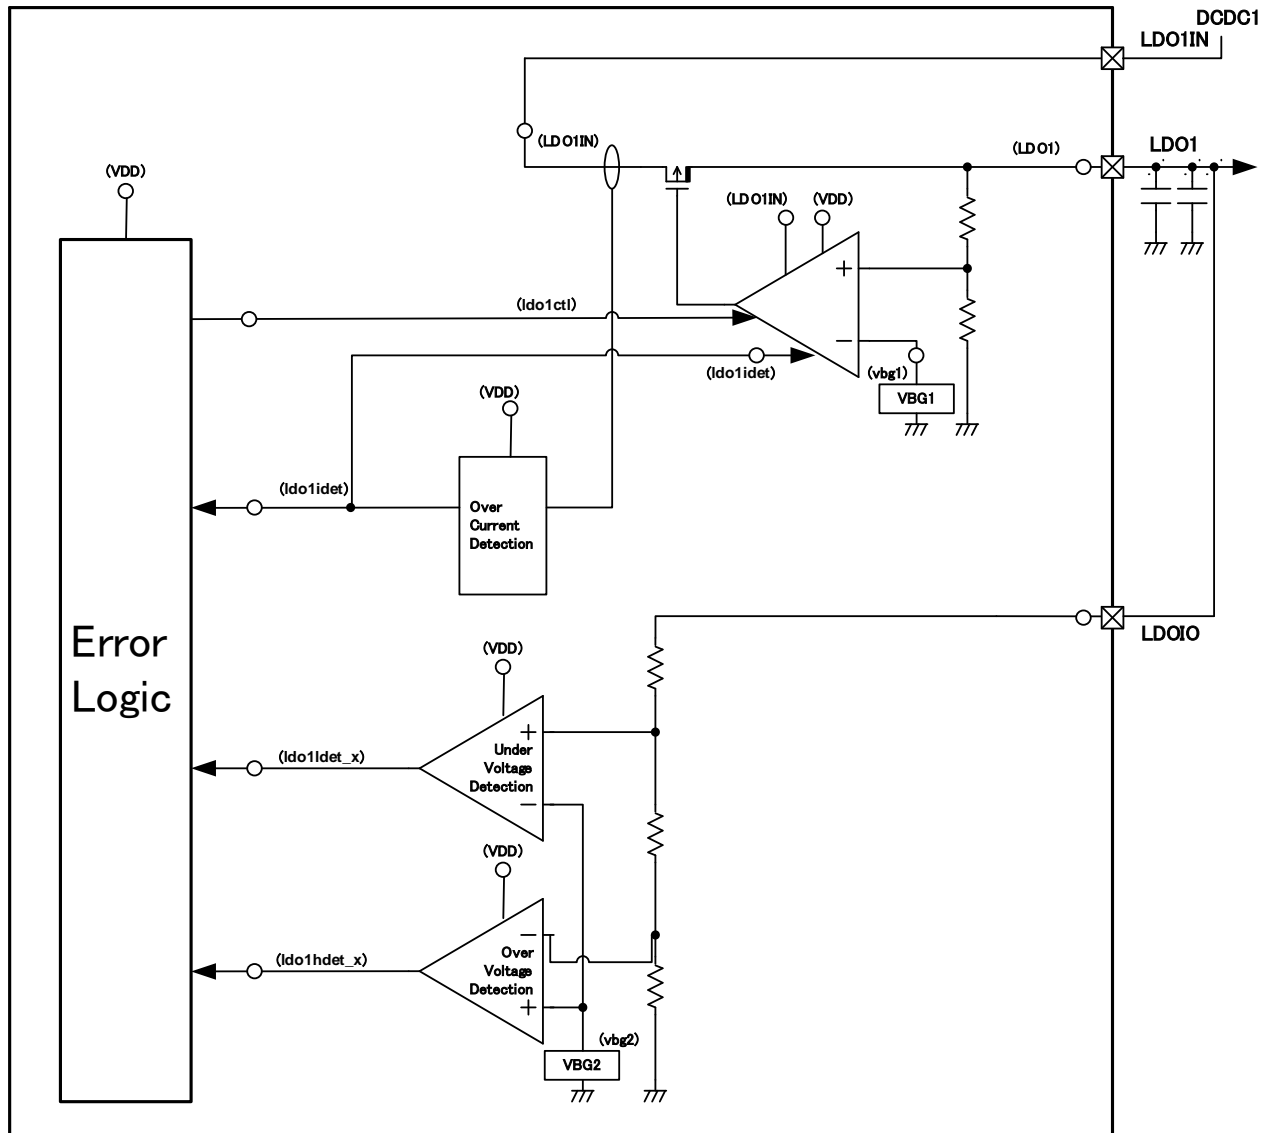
DCDC1
LDO1IN
(LDO1IN)
(LDO1)
LDO1
(VDD)
(LDO1IN)
(VDD)
+
(ldo1ctl)
−
(ldo1idet)
(vbg1)
VBG1
(VDD)
(ldo1idet)
Over Current Detection
LDOIO
Error Logic
(VDD)
+
Under Voltage Detection
(ldo1ldet_x)
−
(VDD)
−
Over Voltage Detection
(ldo1hdet_x)
+
(vbg2)
VBG2